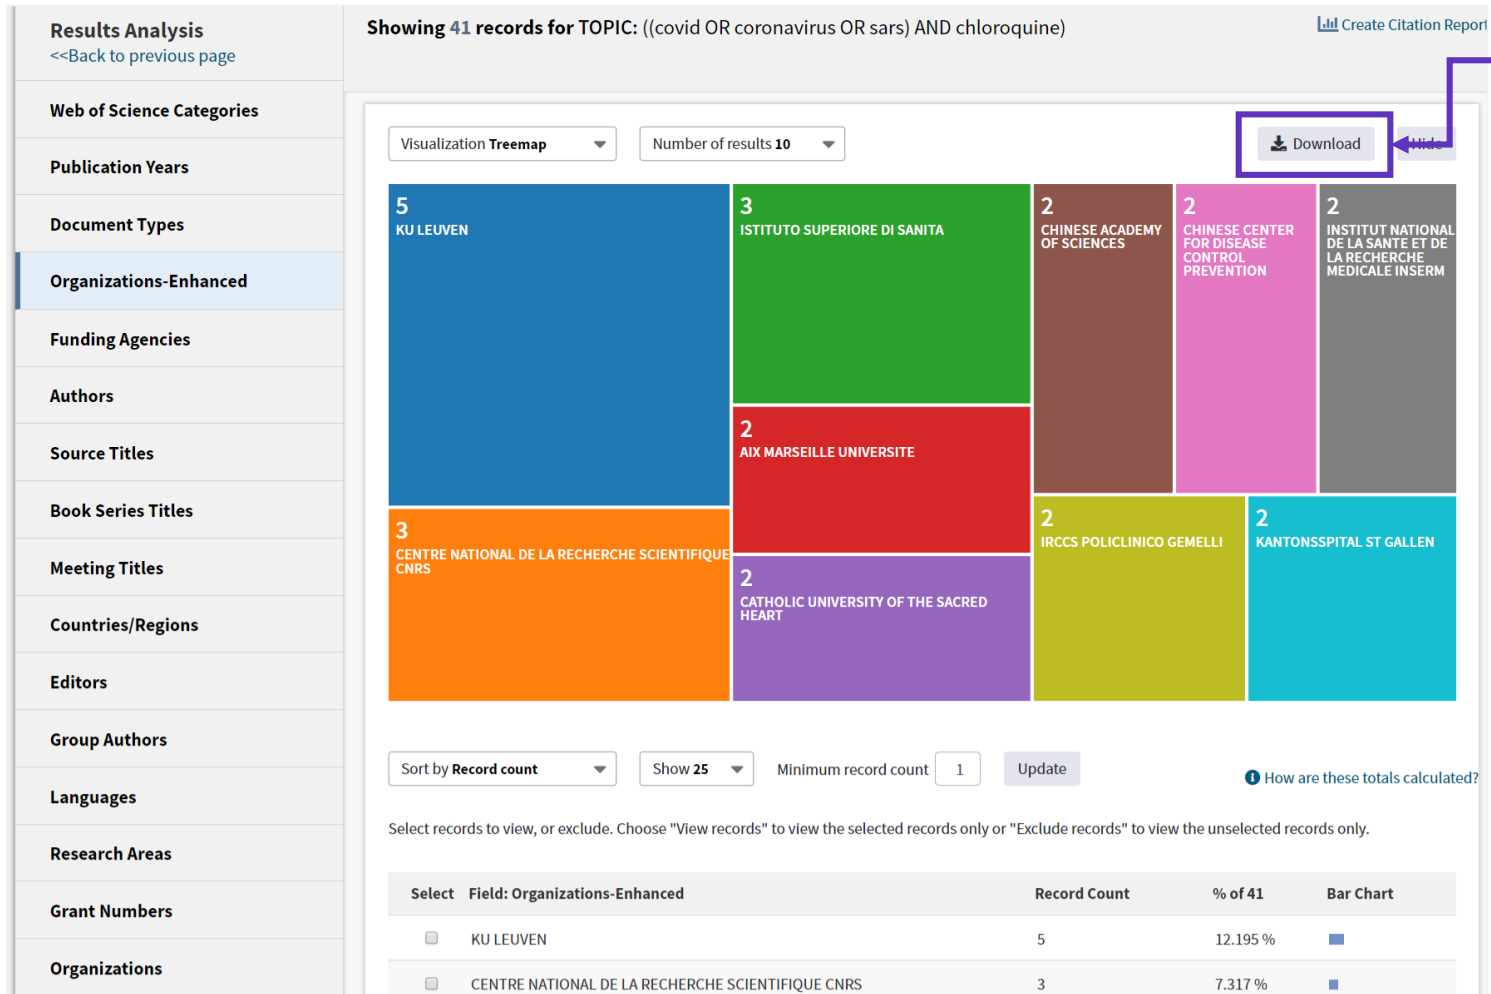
Results Analysis
<<Back to previous page

Web of Science Categories
Publication Years
Document Types
Organizations-Enhanced
Funding Agencies
Authors
Source Titles
Book Series Titles
Meeting Titles
Countries/Regions
Editors
Group Authors
Languages
Research Areas
Grant Numbers
Organizations

Showing 41 records for TOPIC: ((covid OR coronavirus OR sars) AND chloroquine)

Create Citation Report

Visualization Treemap
Number of results 10
Download
Hide

5
KU LEUVEN

3
ISTITUTO SUPERIORE DI SANITA

2
CHINESE ACADEMY OF SCIENCES

2
CHINESE CENTER FOR DISEASE CONTROL PREVENTION

2
INSTITUT NATIONAL DE LA SANTE ET DE LA RECHERCHE MEDICALE INSERM

2
AIX MARSEILLE UNIVERSITE

3
CENTRE NATIONAL DE LA RECHERCHE SCIENTIFIQUE CNRS

2
CATHOLIC UNIVERSITY OF THE SACRED HEART

2
IRCCS POLICLINICO GEMELLI

2
KANTONSSPITAL ST GALLEN

Sort by Record count
Show 25
Minimum record count 1
Update
How are these totals calculated?

Select records to view, or exclude. Choose "View records" to view the selected records only or "Exclude records" to view the unselected records only.

| Select | Field: Organizations-Enhanced | Record Count | % of 41 | Bar Chart |
|---|---|---|---|---|
| | KU LEUVEN | 5 | 12.195 % | |
| | CENTRE NATIONAL DE LA RECHERCHE SCIENTIFIQUE CNRS | 3 | 7.317 % | |